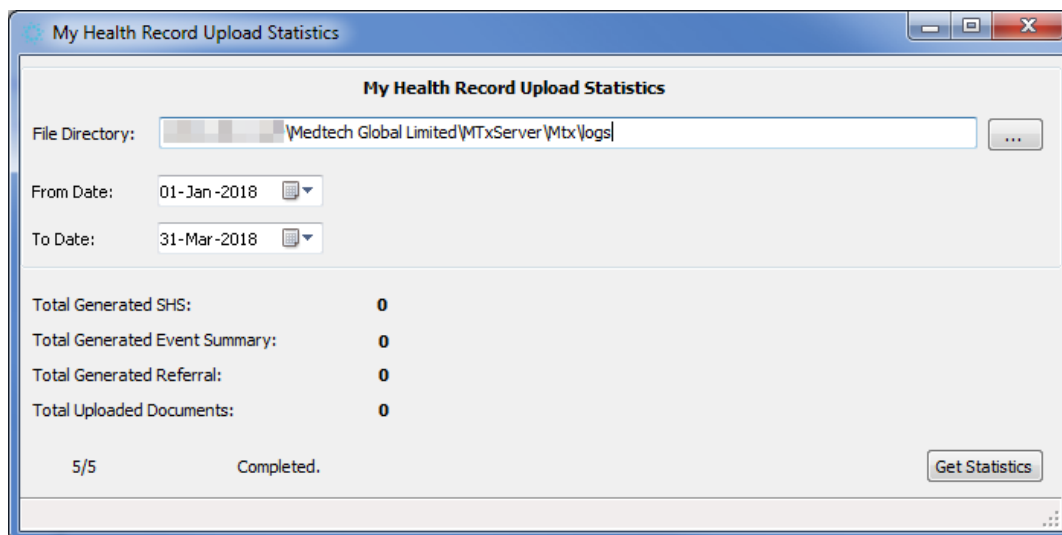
My Health Record Upload Statistics

My Health Record Upload Statistics

File Directory: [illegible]\Medtech Global Limited\MTxServer\Mtx\logs ...

From Date: 01-Jan-2018

To Date: 31-Mar-2018

Total Generated SHS: 0

Total Generated Event Summary: 0

Total Generated Referral: 0

Total Uploaded Documents: 0

5/5 Completed.

Get Statistics